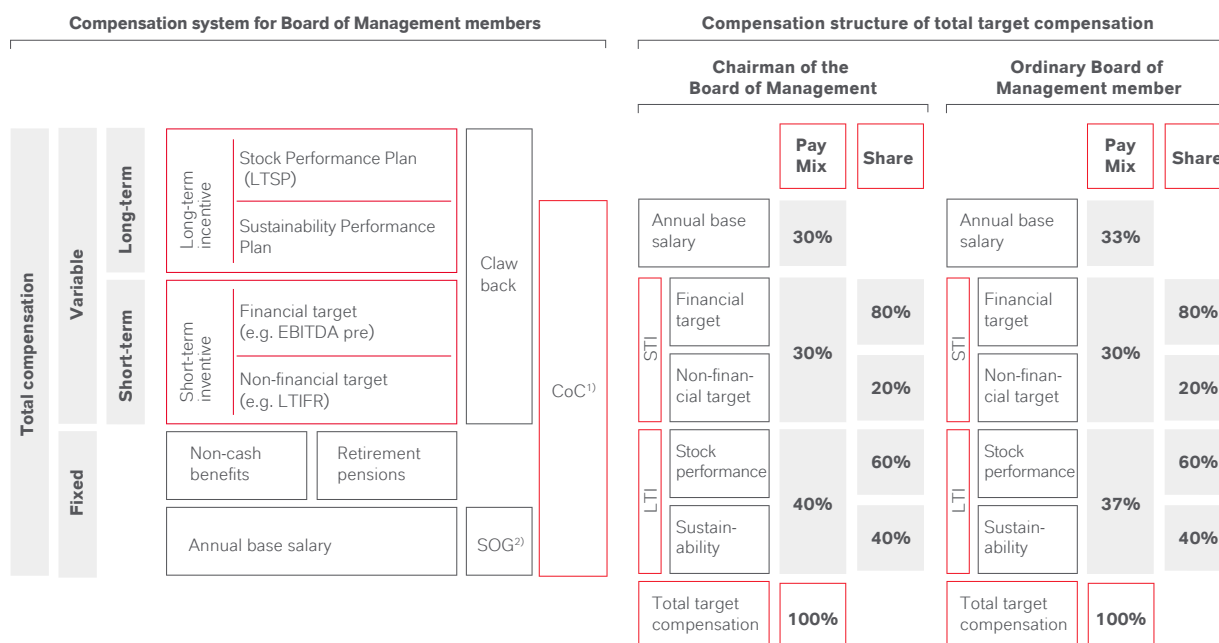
Compensation system for Board of Management members

Total compensation

Variable

Long-term

Long-term incentive

Stock Performance Plan (LTSP)

Sustainability Performance Plan

Short-term

Short-term inventive

Financial target (e.g. EBITDA pre)

Non-financial target (e.g. LTIFR)

Claw back

CoC$^{1)}$

Fixed

Non-cash benefits

Retirement pensions

Annual base salary

SOG$^{2)}$

Compensation structure of total target compensation

Chairman of the Board of Management

| | | Pay Mix | Share |
|---|---|---|---|
| Annual base salary | | 30% | |
| STI | Financial target | 30% | 80% |
| | Non-financial target | | 20% |
| LTI | Stock performance | 40% | 60% |
| | Sustain-ability | | 40% |
| Total target compensation | | 100% | |

Ordinary Board of Management member

| | | Pay Mix | Share |
|---|---|---|---|
| Annual base salary | | 33% | |
| STI | Financial target | 30% | 80% |
| | Non-financial target | | 20% |
| LTI | Stock performance | 37% | 60% |
| | Sustain-ability | | 40% |
| Total target compensation | | 100% | |